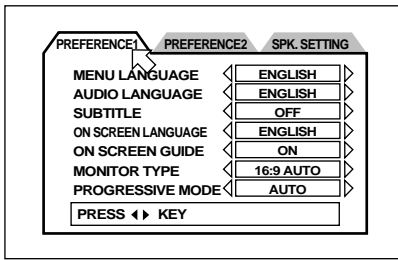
PREFERENCE1 PREFERENCE2 SPK. SETTING

| | |
|---|---|
| MENU LANGUAGE | ENGLISH |
| AUDIO LANGUAGE | ENGLISH |
| SUBTITLE | OFF |
| ON SCREEN LANGUAGE | ENGLISH |
| ON SCREEN GUIDE | ON |
| MONITOR TYPE | 16:9 AUTO |
| PROGRESSIVE MODE | AUTO |

PRESS ◀▶ KEY